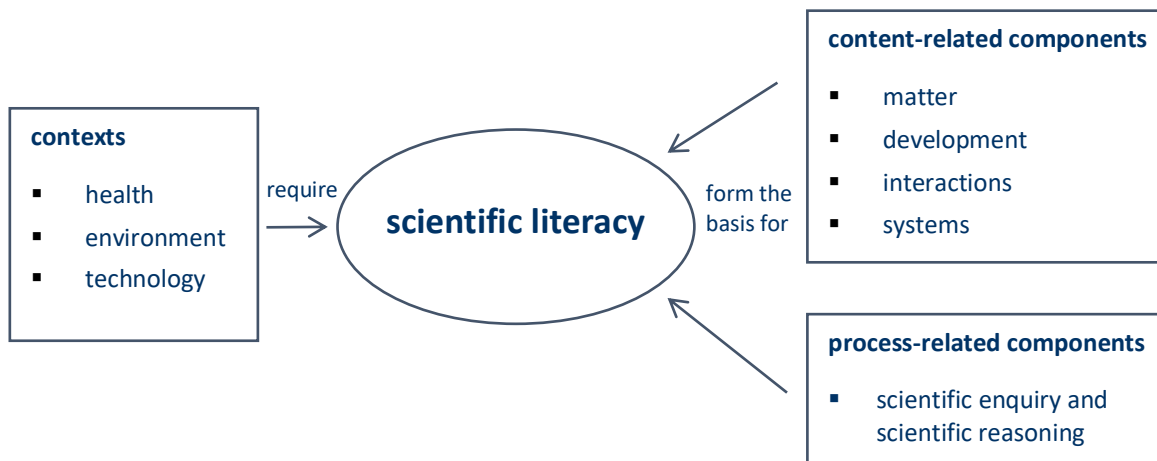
contexts

▪ health
▪ environment
▪ technology

require

scientific literacy

form the basis for

content-related components

▪ matter
▪ development
▪ interactions
▪ systems

process-related components

▪ scientific enquiry and scientific reasoning